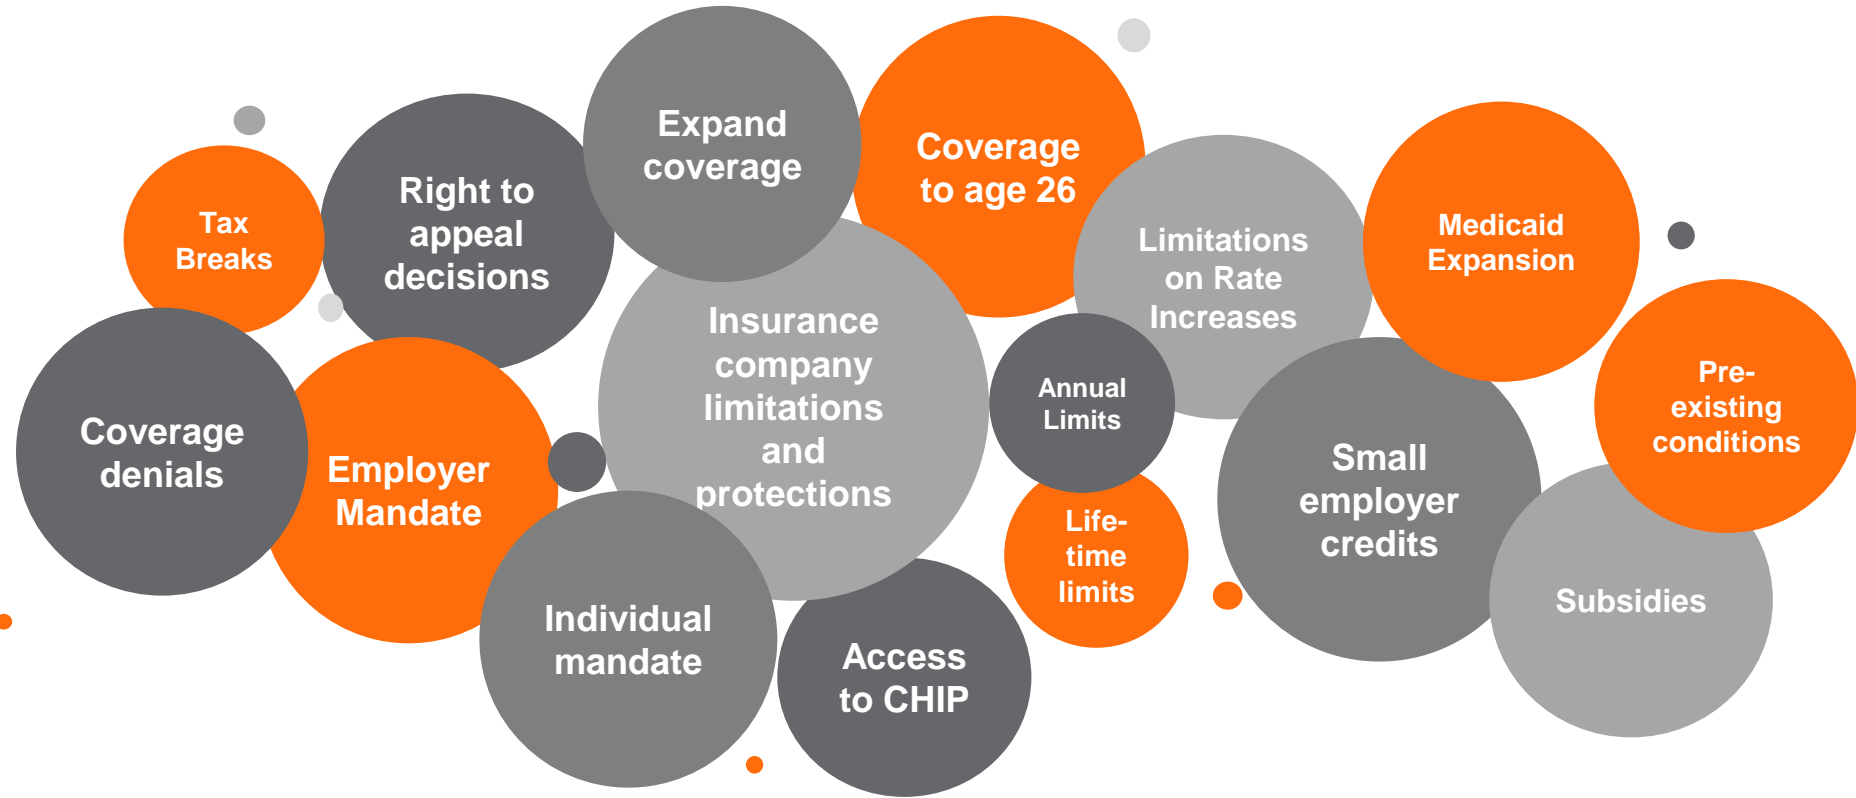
Tax Breaks

Right to appeal decisions

Expand coverage

Coverage to age 26

Limitations on Rate Increases

Medicaid Expansion

Coverage denials

Employer Mandate

Insurance company limitations and protections

Annual Limits

Pre-existing conditions

Small employer credits

Life-time limits

Individual mandate

Access to CHIP

Subsidies